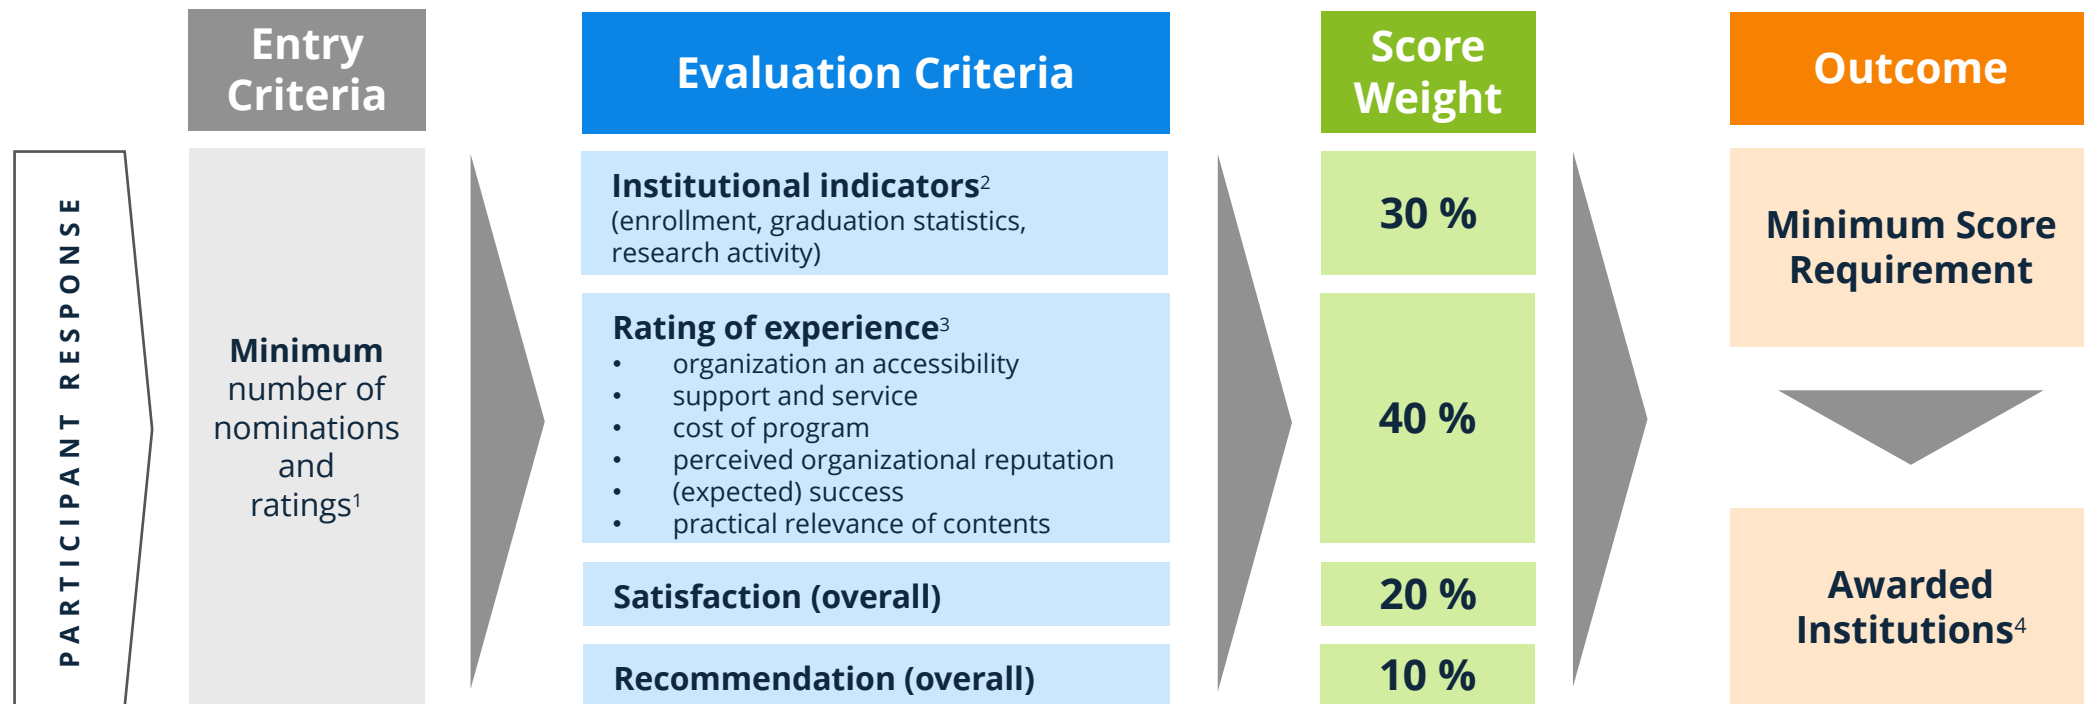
Entry Criteria

Evaluation Criteria

Score Weight

Outcome

PARTICIPANT RESPONSE

**Minimum** number of nominations and ratings$^1$

Institutional indicators$^2$
(enrollment, graduation statistics, research activity)

30 %

Minimum Score Requirement

Rating of experience$^3$
- organization an accessibility
- support and service
- cost of program
- perceived organizational reputation
- (expected) success
- practical relevance of contents

40 %

Satisfaction (overall)

20 %

Awarded Institutions$^4$

Recommendation (overall)

10 %